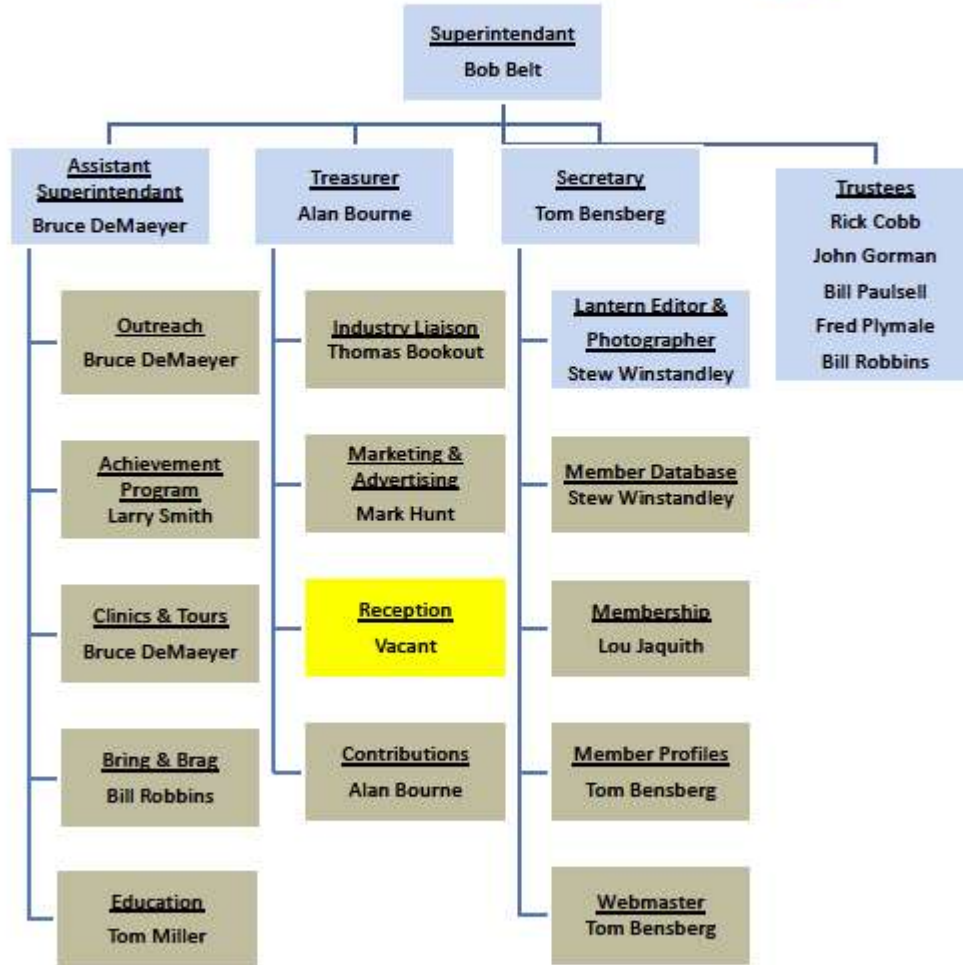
Superintendant
Bob Belt

Assistant Superintendant
Bruce DeMaeyer

Outreach
Bruce DeMaeyer

Achievement Program
Larry Smith

Clinics & Tours
Bruce DeMaeyer

Bring & Brag
Bill Robbins

Education
Tom Miller

Treasurer
Alan Bourne

Industry Liaison
Thomas Bookout

Marketing & Advertising
Mark Hunt

Reception
Vacant

Contributions
Alan Bourne

Secretary
Tom Bensberg

Lantern Editor & Photographer
Stew Winstandley

Member Database
Stew Winstandley

Membership
Lou Jaquith

Member Profiles
Tom Bensberg

Webmaster
Tom Bensberg

Trustees
Rick Cobb
John Gorman
Bill Paulsell
Fred Plymale
Bill Robbins